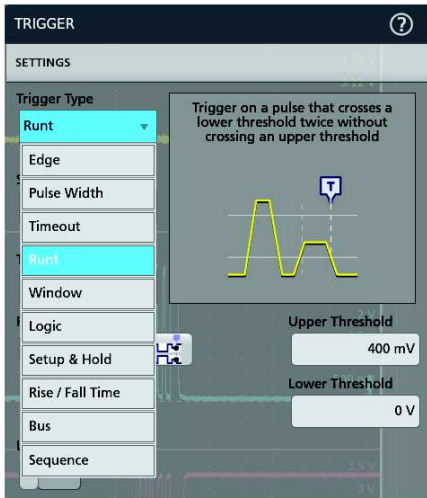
TRIGGER
?
SETTINGS
Trigger Type
Runt
Trigger on a pulse that crosses a lower threshold twice without crossing an upper threshold
T
Edge
Pulse Width
Timeout
Runt
Window
Logic
Setup & Hold
Rise / Fall Time
Bus
Sequence
Upper Threshold
400 mV
Lower Threshold
0 V